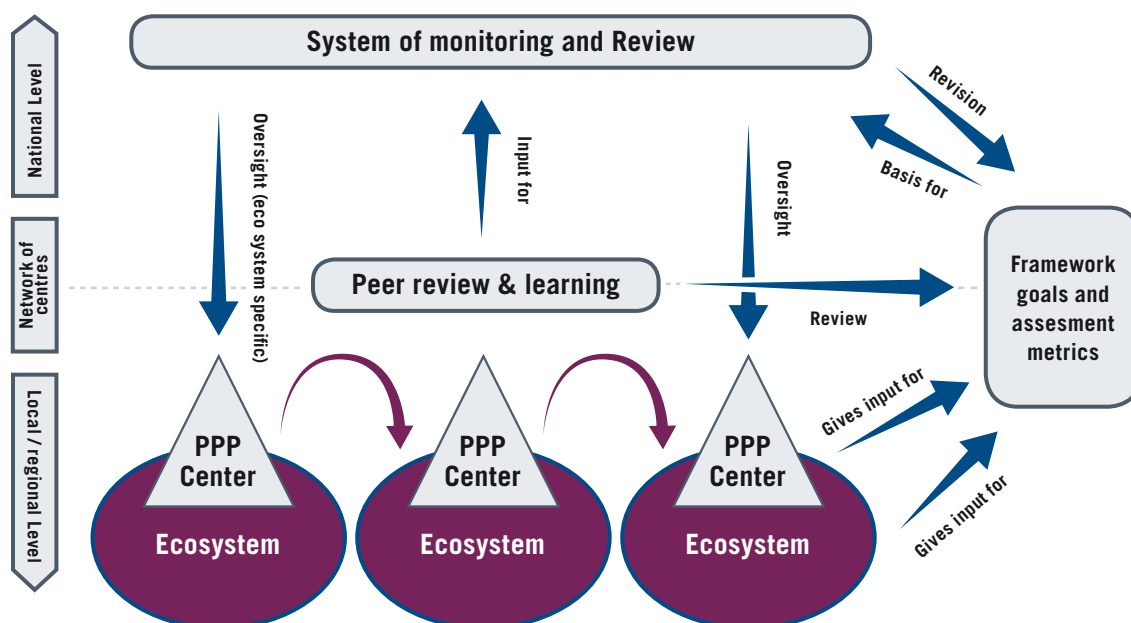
National Level

Network of centres

Local / regional Level

System of monitoring and Review

Oversight (eco system specific)

Input for

Oversight

Revision

Basis for

Peer review & learning

Review

Framework goals and assesement metrics

Gives input for

Gives input for

PPP Center

Ecosystem

PPP Center

Ecosystem

PPP Center

Ecosystem